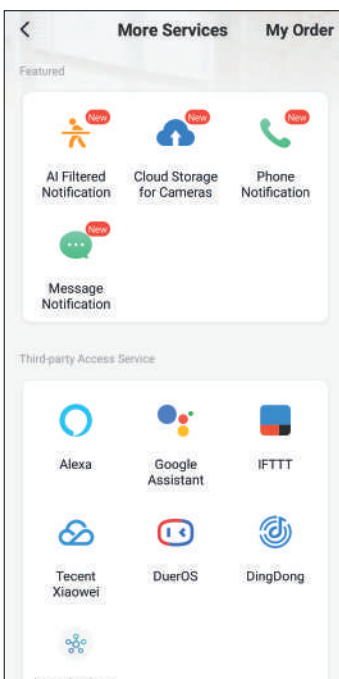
<

More Services

My Order

Featured

New

AI Filtered Notification

New

Cloud Storage for Cameras

New

Phone Notification

New

Message Notification

Third-party Access Service

Alexa

Google Assistant

IFTTT

Tecent Xiaowei

DuerOS

DingDong

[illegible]